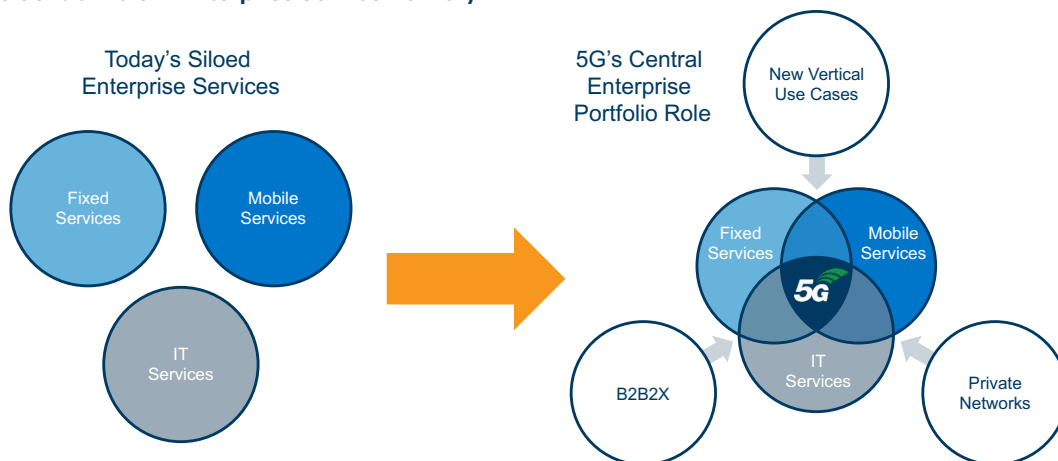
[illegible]

Today's Siloed Enterprise Services

Fixed Services

Mobile Services

IT Services

5G's Central Enterprise Portfolio Role

New Vertical Use Cases

Fixed Services

Mobile Services

5G

IT Services

B2B2X

Private Networks